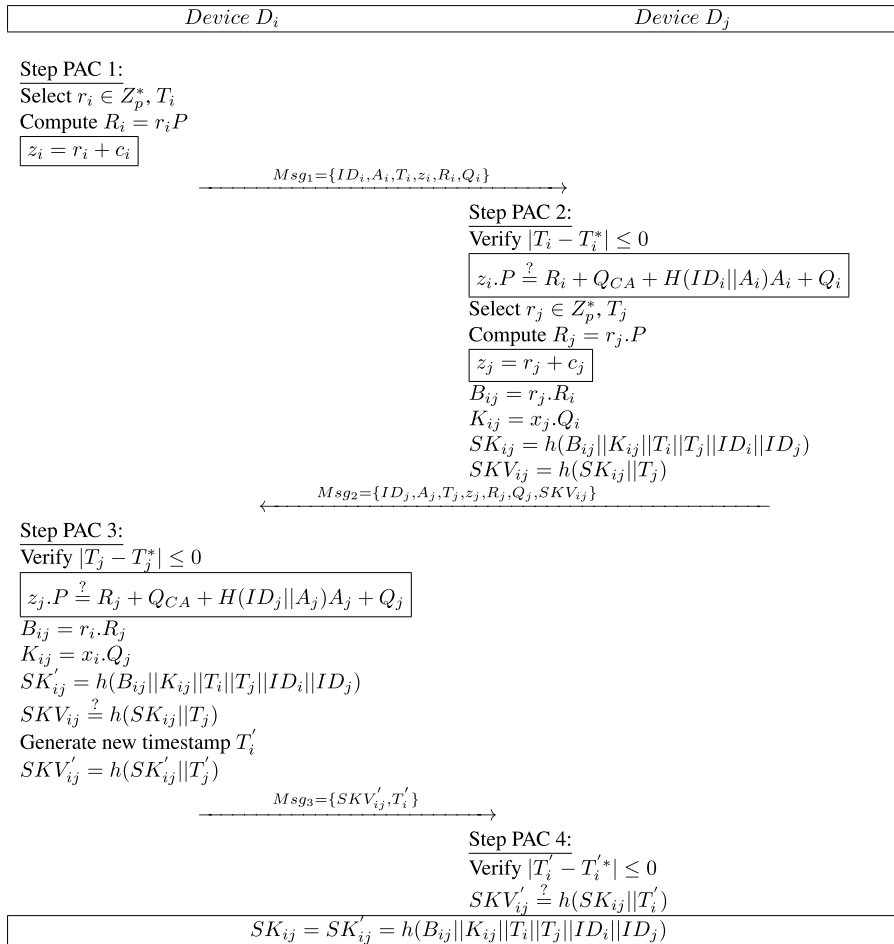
$Device\ D_i$ $Device\ D_j$

Step PAC 1:
Select $r_i \in Z_p^*, T_i$
Compute $R_i = r_iP$
$z_i = r_i + c_i$

$Msg_1 = \{ID_i, A_i, T_i, z_i, R_i, Q_i\}$

Step PAC 2:
Verify $|T_i - T_i^*| \leq 0$
$z_i.P \stackrel{?}{=} R_i + Q_{CA} + H(ID_i||A_i)A_i + Q_i$
Select $r_j \in Z_p^*, T_j$
Compute $R_j = r_j.P$
$z_j = r_j + c_j$
$B_{ij} = r_j.R_i$
$K_{ij} = x_j.Q_i$
$SK_{ij} = h(B_{ij}||K_{ij}||T_i||T_j||ID_i||ID_j)$
$SKV_{ij} = h(SK_{ij}||T_j)$

$Msg_2 = \{ID_j, A_j, T_j, z_j, R_j, Q_j, SKV_{ij}\}$

Step PAC 3:
Verify $|T_j - T_j^*| \leq 0$
$z_j.P \stackrel{?}{=} R_j + Q_{CA} + H(ID_j||A_j)A_j + Q_j$
$B_{ij} = r_i.R_j$
$K_{ij} = x_i.Q_j$
$SK_{ij}^{'} = h(B_{ij}||K_{ij}||T_i||T_j||ID_i||ID_j)$
$SKV_{ij} \stackrel{?}{=} h(SK_{ij}||T_j)$
Generate new timestamp $T_i^{'}$
$SKV_{ij}^{'} = h(SK_{ij}^{'}||T_j^{'})$

$Msg_3 = \{SKV_{ij}^{'}, T_i^{'}\}$

Step PAC 4:
Verify $|T_i^{'} - T_i^{'*}| \leq 0$
$SKV_{ij}^{'} \stackrel{?}{=} h(SK_{ij}||T_i^{'})$

$SK_{ij} = SK_{ij}^{'} = h(B_{ij}||K_{ij}||T_i||T_j||ID_i||ID_j)$